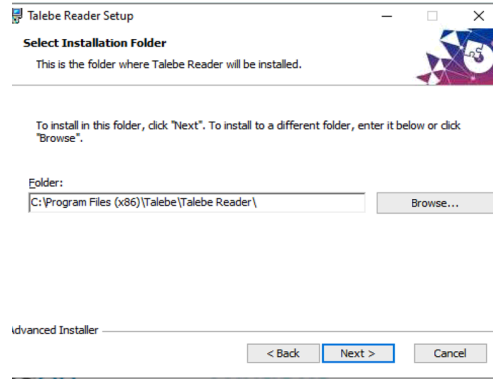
Talebe Reader Setup

Select Installation Folder

This is the folder where Talebe Reader will be installed.

To install in this folder, click "Next". To install to a different folder, enter it below or click "Browse".

Folder:

C:\Program Files (x86)\Talebe\Talebe Reader\

Browse...

Advanced Installer

< Back

Next >

Cancel